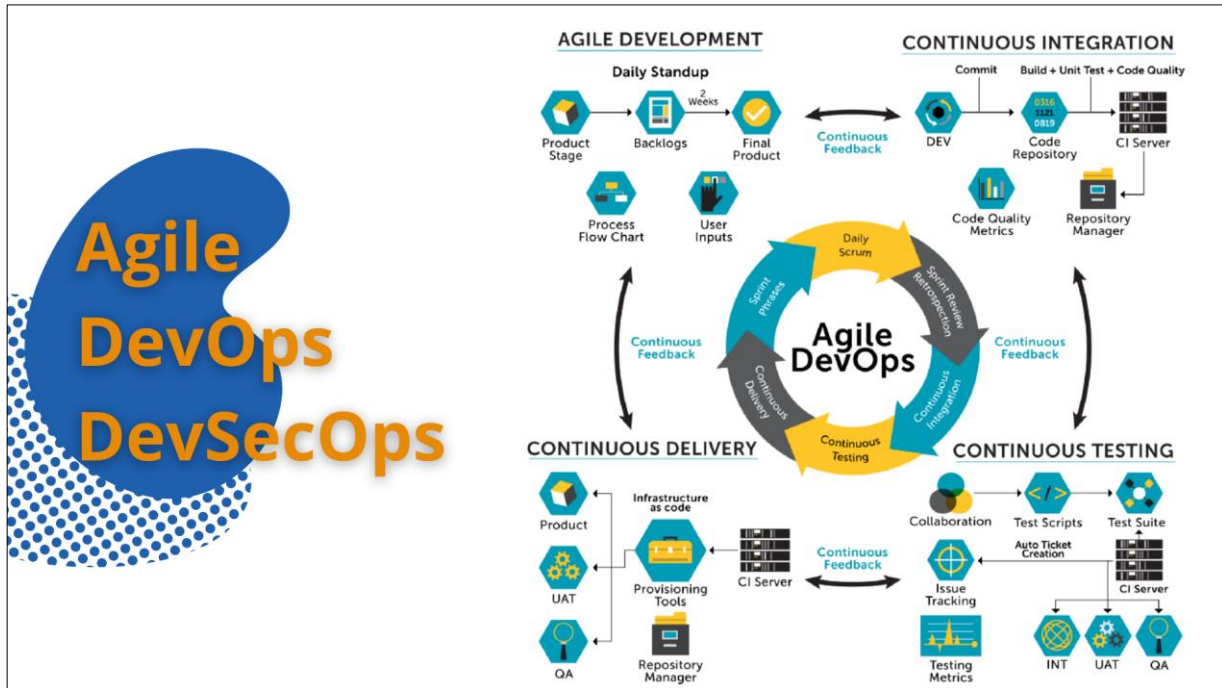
Agile
DevOps
DevSecOps

AGILE DEVELOPMENT

Daily Standup

Product Stage

Backlogs

2 Weeks

Final Product

Process Flow Chart

User Inputs

Continuous Feedback

CONTINUOUS INTEGRATION

Commit

Build + Unit Test + Code Quality

DEV

0316 1121 0819

Code Repository

CI Server

Code Quality Metrics

Repository Manager

Daily Scrum

Sprint Review Retrospection

Continuous Integration

Continuous Testing

Continuous Delivery

Sprint Phases

Agile DevOps

Continuous Feedback

Continuous Feedback

CONTINUOUS DELIVERY

Product

UAT

QA

Infrastructure as code

Provisioning Tools

Repository Manager

CI Server

Continuous Feedback

CONTINUOUS TESTING

Collaboration

Test Scripts

Test Suite

Auto Ticket Creation

Issue Tracking

CI Server

Testing Metrics

INT

UAT

QA